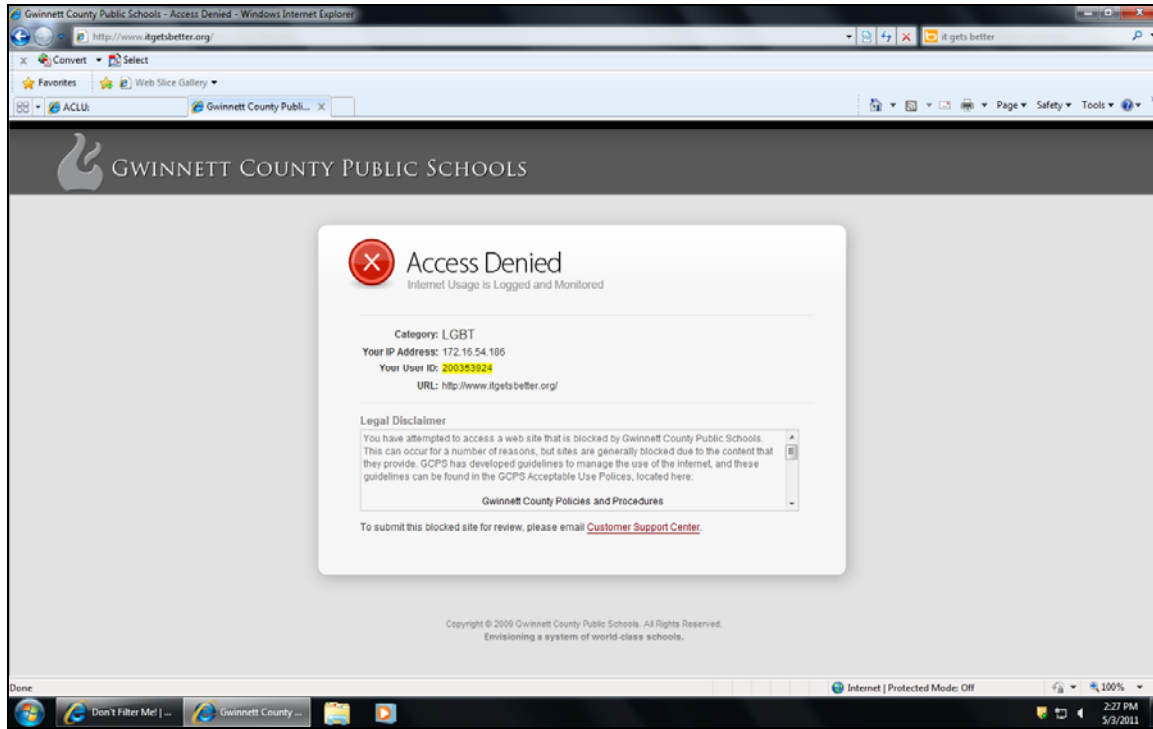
Gwinnett County Public Schools - Access Denied - Windows Internet Explorer

http://www.itgetsbetter.org/

it gets better

Convert ▾ Select

Favorites

Web Slice Gallery ▾

ACLU:

Gwinnett County Publi... ×

Page ▾ Safety ▾ Tools ▾

GWINNETT COUNTY PUBLIC SCHOOLS

Access Denied
Internet Usage is Logged and Monitored

Category: LGBT
Your IP Address: 172.16.54.186
Your User ID: 200353924
URL: http://www.itgetsbetter.org/

Legal Disclaimer

You have attempted to access a web site that is blocked by Gwinnett County Public Schools. This can occur for a number of reasons, but sites are generally blocked due to the content that they provide. GCPS has developed guidelines to manage the use of the internet, and these guidelines can be found in the GCPS Acceptable Use Polices, located here:

Gwinnett County Policies and Procedures

To submit this blocked site for review, please email Customer Support Center.

Copyright © 2009 Gwinnett County Public Schools. All Rights Reserved.
Envisioning a system of world-class schools.

Done

Internet | Protected Mode: Off

100%

Don't Filter Me! | ...

Gwinnett County ...

2:27 PM
5/3/2011